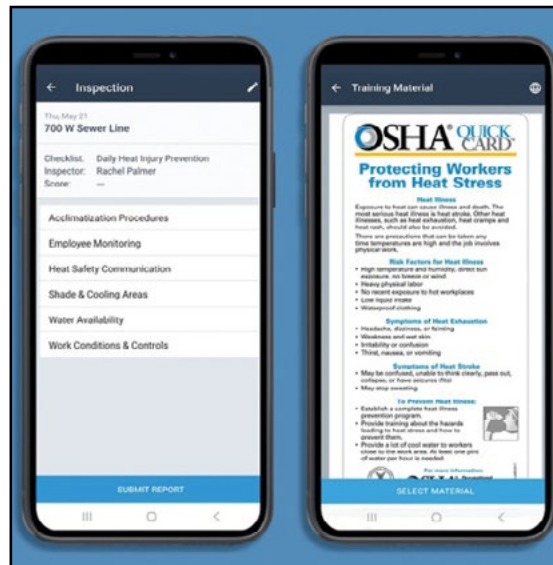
← Inspection

Thu, May 21
700 W Sewer Line

Checklist: Daily Heat Injury Prevention
Inspector: Rachel Palmer
Score: —

Acclimatization Procedures

Employee Monitoring

Heat Safety Communication

Shade & Cooling Areas

Water Availability

Work Conditions & Controls

SUBMIT REPORT

← Training Material

OSHA QUICK CARD

Protecting Workers from Heat Stress

Heat Illness

Exposure to heat can cause illness and death. The most serious heat illness is heat stroke. Other heat illnesses, such as heat exhaustion, heat cramps and heat rash, should also be avoided.

There are precautions that can be taken any time temperatures are high and the job involves physical work.

Risk Factors for Heat Illness

• High temperature and humidity, direct sun exposure, no breeze or wind
• Heavy physical labor
• No recent exposure to hot workplaces
• Low liquid intake
• Waterproof clothing

Symptoms of Heat Exhaustion

• Headache, dizziness, or fainting
• Weakness and wet skin
• Irritability or confusion
• Thirst, nausea, or vomiting

Symptoms of Heat Stroke

• May be confused, unable to think clearly, pass out, collapse, or have seizures (fits)
• May stop sweating

To Prevent Heat Illness:

• Establish a complete heat illness prevention program.
• Provide training about the hazards leading to heat stress and how to prevent them.
• Provide a lot of cool water to workers close to the work area. At least one pint of water per hour is needed.

For more information:
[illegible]

SELECT MATERIAL